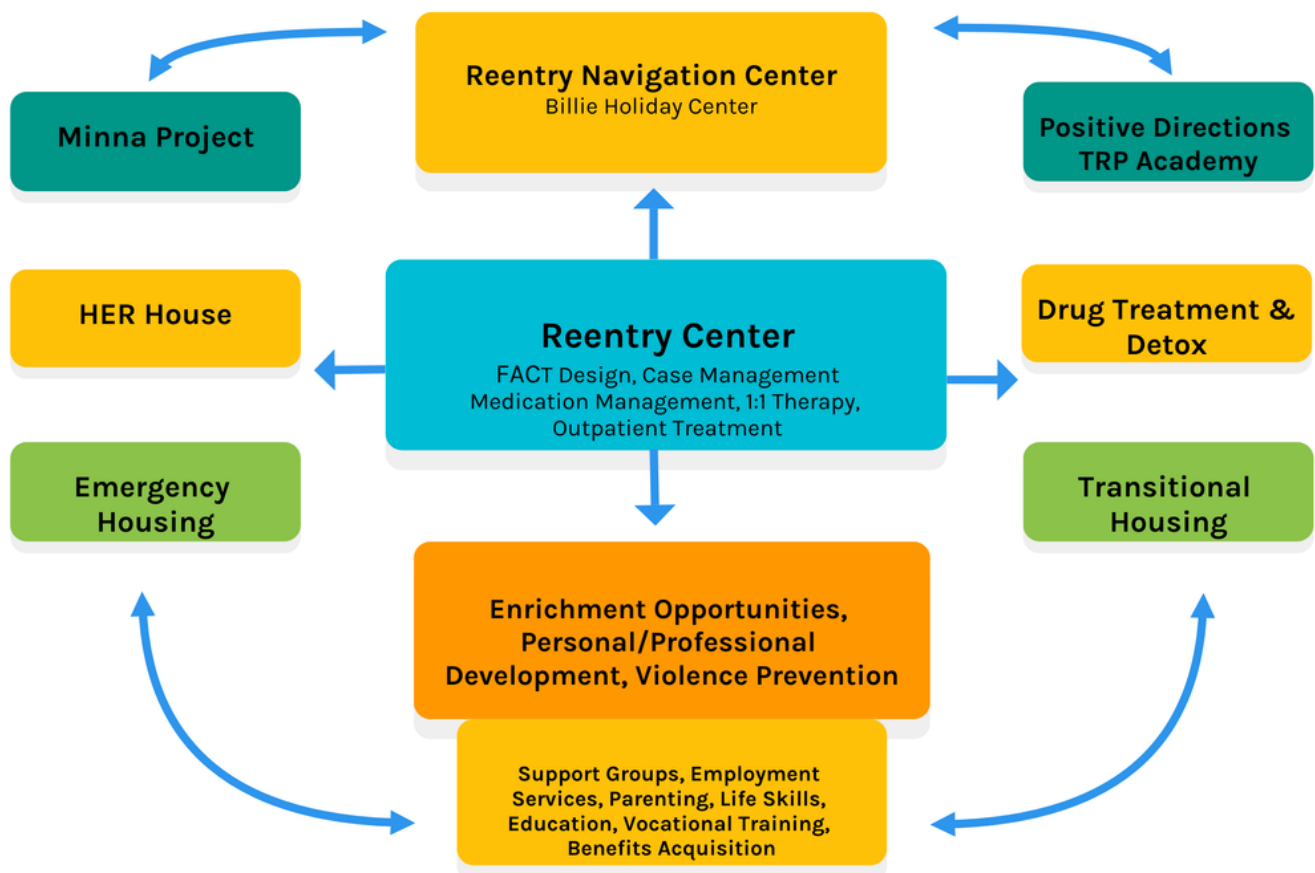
Reentry Navigation Center
Billie Holiday Center

Minna Project

Positive Directions TRP Academy

HER House

Reentry Center
FACT Design, Case Management Medication Management, 1:1 Therapy, Outpatient Treatment

Drug Treatment & Detox

Emergency Housing

Transitional Housing

Enrichment Opportunities, Personal/Professional Development, Violence Prevention

Support Groups, Employment Services, Parenting, Life Skills, Education, Vocational Training, Benefits Acquisition